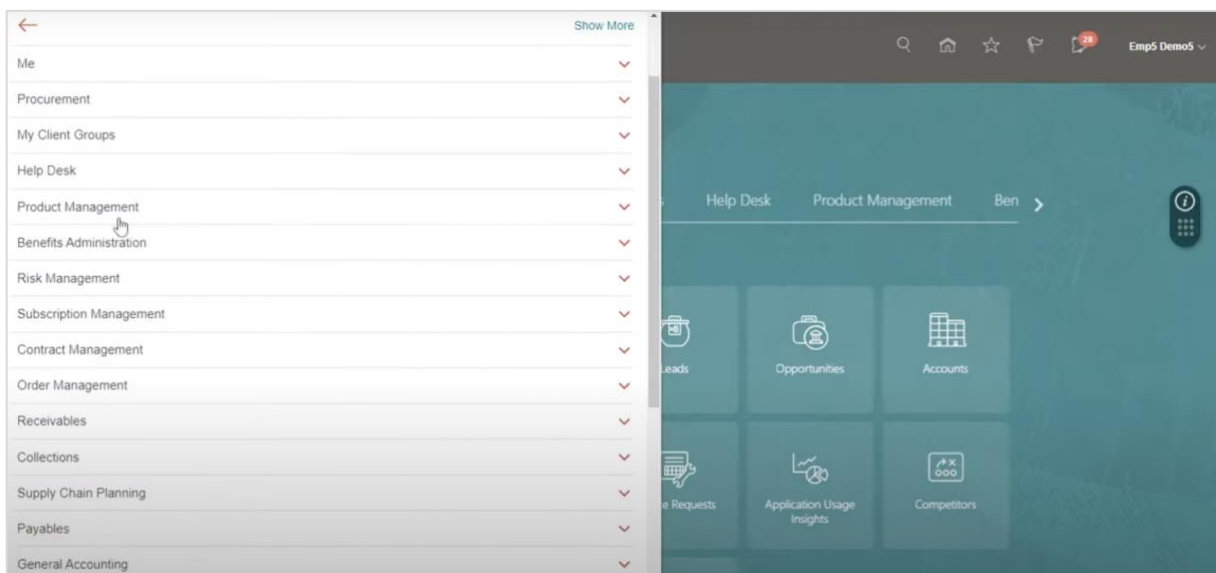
Show More

Me
Procurement
My Client Groups
Help Desk
Product Management
Benefits Administration
Risk Management
Subscription Management
Contract Management
Order Management
Receivables
Collections
Supply Chain Planning
Payables
General Accounting

28
Emp5 Demo5

Help Desk
Product Management
Ben

Leads
Opportunities
Accounts
e Requests
Application Usage Insights
Competitors